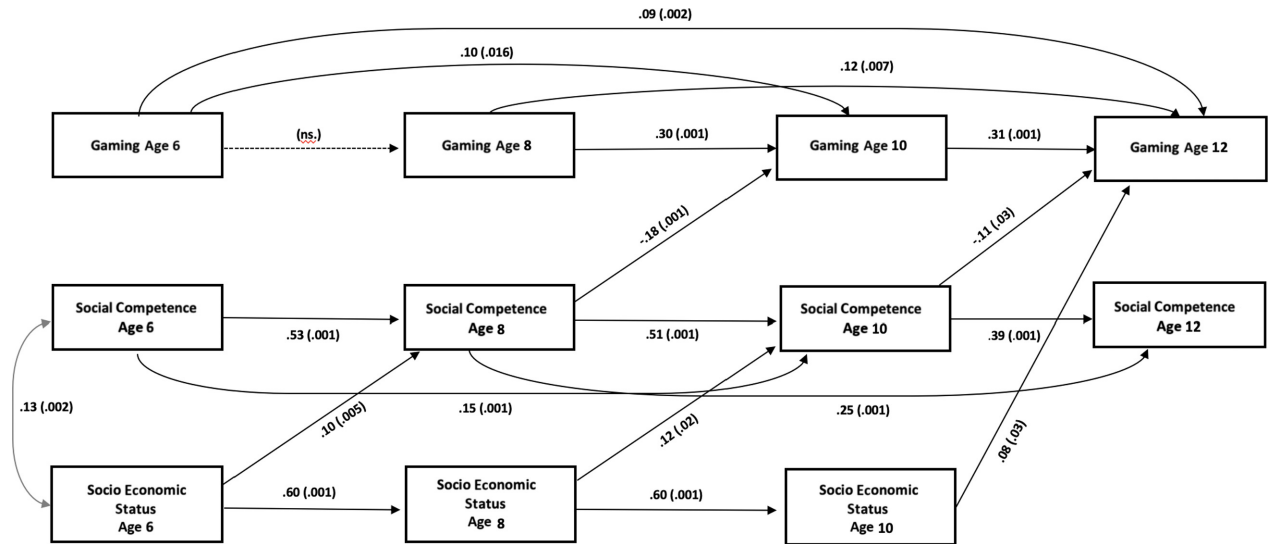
.09 (.002)

.10 (.016)

.12 (.007)

Gaming Age 6

(ns.)

Gaming Age 8

.30 (.001)

Gaming Age 10

.31 (.001)

Gaming Age 12

-.18 (.001)

-.11 (.03)

Social Competence Age 6

.53 (.001)

Social Competence Age 8

.51 (.001)

Social Competence Age 10

.39 (.001)

Social Competence Age 12

.13 (.002)

.15 (.001)

.25 (.001)

.10 (.005)

.12 (.02)

.08 (.03)

Socio Economic Status Age 6

.60 (.001)

Socio Economic Status Age 8

.60 (.001)

Socio Economic Status Age 10